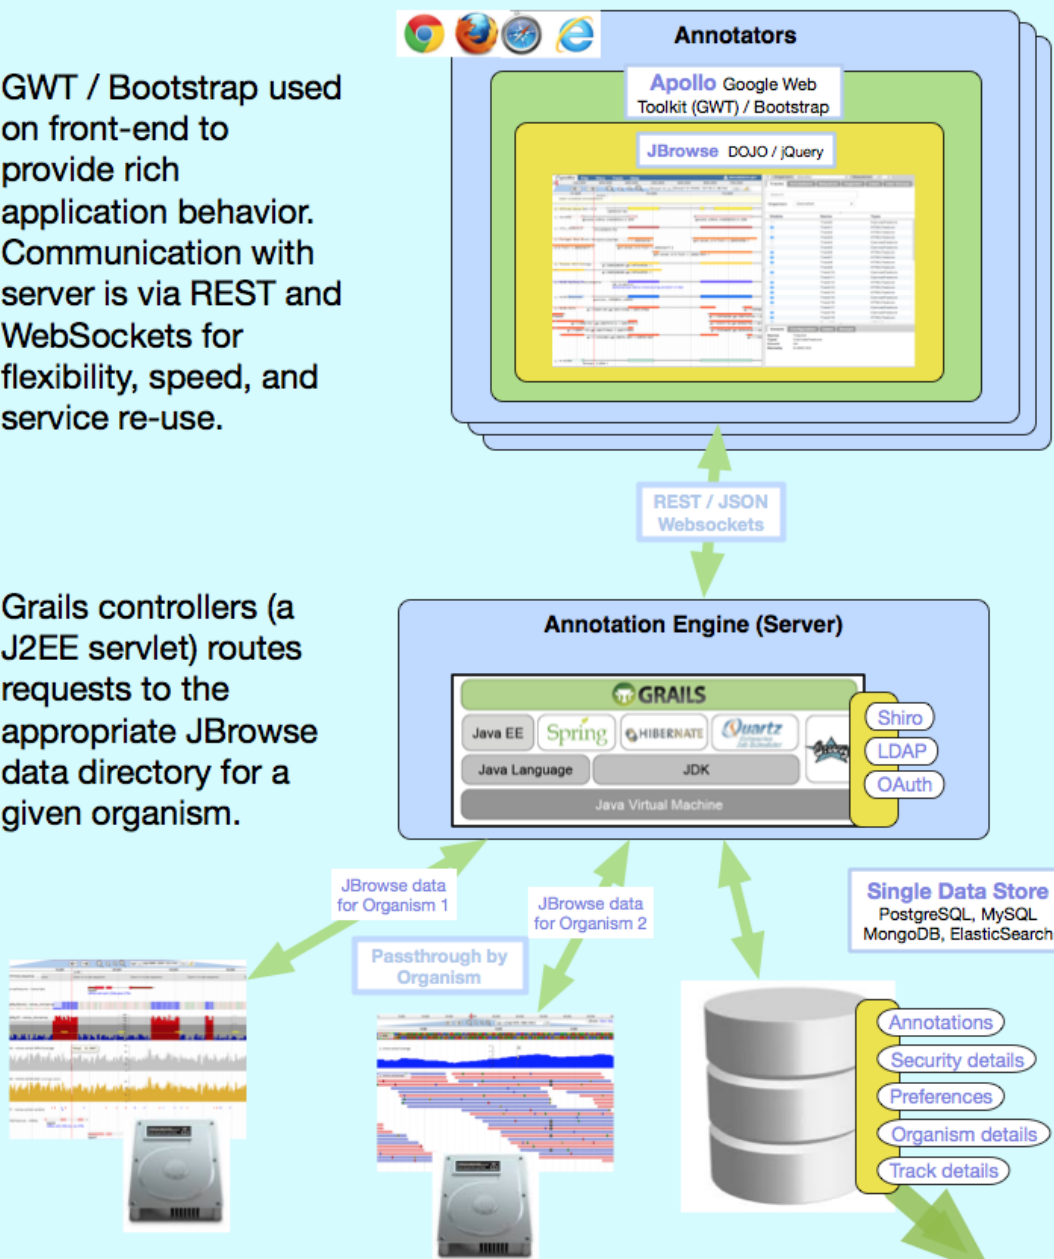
GWT / Bootstrap used on front-end to provide rich application behavior. Communication with server is via REST and WebSockets for flexibility, speed, and service re-use.

Annotators

Apollo Google Web Toolkit (GWT) / Bootstrap

JBrowse DOJO / jQuery

REST / JSON Websockets

Grails controllers (a J2EE servlet) routes requests to the appropriate JBrowse data directory for a given organism.

Annotation Engine (Server)

GRAILS

Java EE

Spring

HIBERNATE

Quartz

Java Language

JDK

Java Virtual Machine

Shiro

LDAP

OAuth

JBrowse data for Organism 1

JBrowse data for Organism 2

Passthrough by Organism

Single Data Store
PostgreSQL, MySQL
MongoDB, ElasticSearch

Annotations

Security details

Preferences

Organism details

Track details